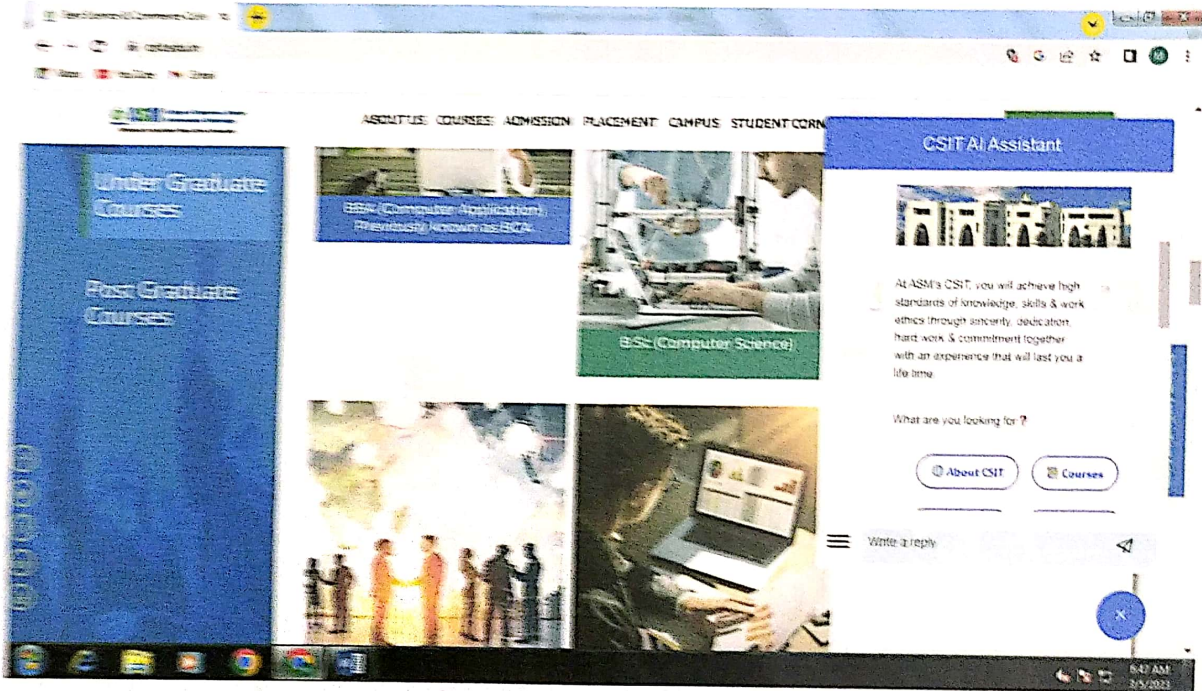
ABOUT US COURSES ADMISSION PLACEMENT CAMPUS STUDENT CORN

Under Graduate Courses

Post Graduate Courses

BBA (Computer Application) Previously known as BCA

B.Sc (Computer Science)

CSIT AI Assistant

At ASM's CSIT, you will achieve high standards of knowledge, skills & work ethics through sincerity, dedication, hard work & commitment together with an experience that will last you a life time.

What are you looking for ?

About CSIT

Courses

Write a reply

5:47 AM
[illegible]